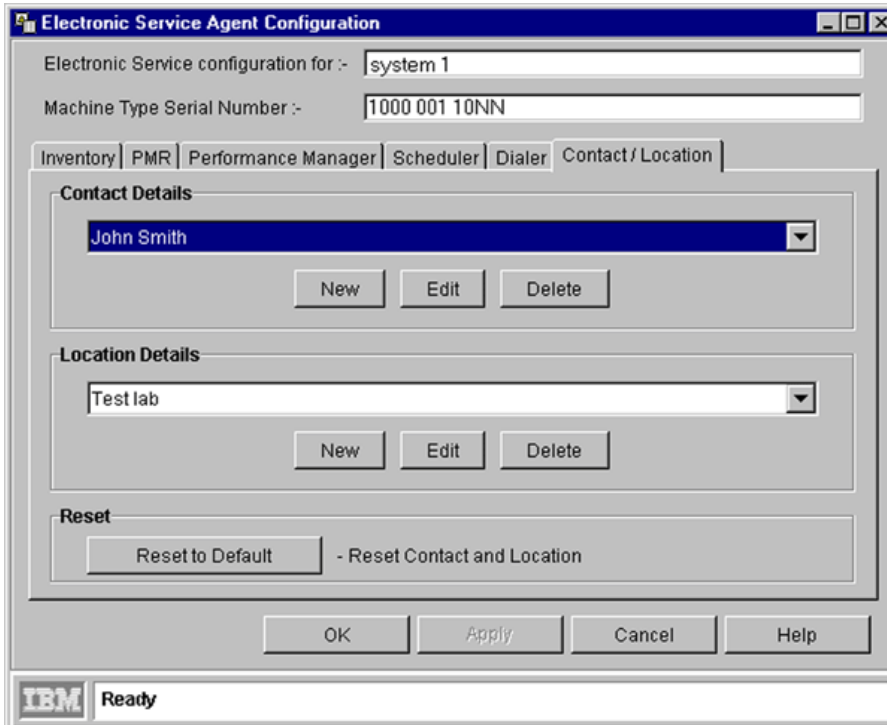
Electronic Service Agent Configuration

Electronic Service configuration for :- system 1

Machine Type Serial Number :- 1000 001 10NN

Inventory | PMR | Performance Manager | Scheduler | Dialer | Contact / Location

Contact Details

John Smith

New Edit Delete

Location Details

Test lab

New Edit Delete

Reset

Reset to Default - Reset Contact and Location

OK Apply Cancel Help

IBM Ready